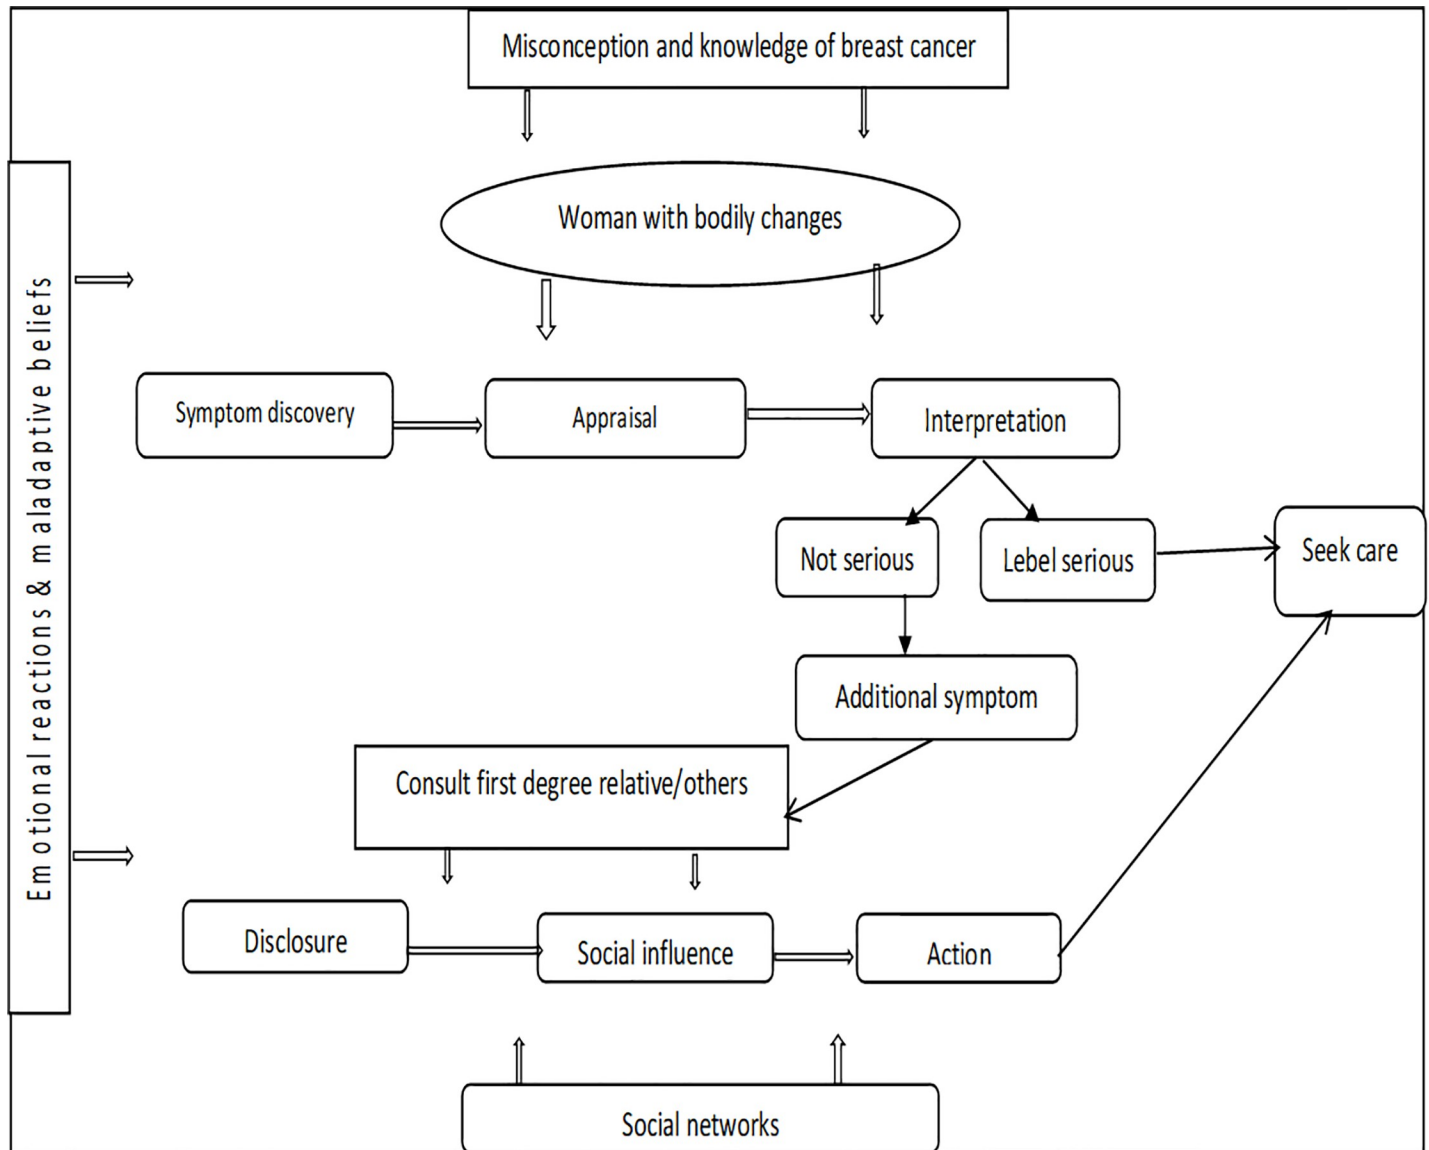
Misconception and knowledge of breast cancer

Emotional reactions & maladaptive beliefs

Woman with bodily changes

Symptom discovery

Appraisal

Interpretation

Not serious

Lebel serious

Seek care

Additional symptom

Consult first degree relative/others

Disclosure

Social influence

Action

Social networks